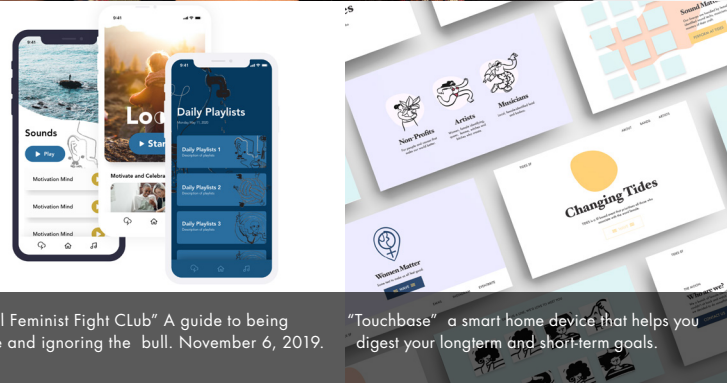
9:41

Sounds

Play

Motivation Mind

Motivation Mind

Motivation Mind

9:41

Loo

Star

Motivate and Celebra

9:41

Daily Playlists

Daily Playlists 1
Description of playlists

Daily Playlists 2
Description of playlists

Daily Playlists 3
Description of playlists

Non-Profits

Artists

Musicians

Sound Ma

Women Matter

Changing Tides

l Feminist Fight CLub" A guide to being e and ignoring the bull. November 6, 2019.

"Touchbase" a smart home device that helps you digest your longterm and short-term goals.